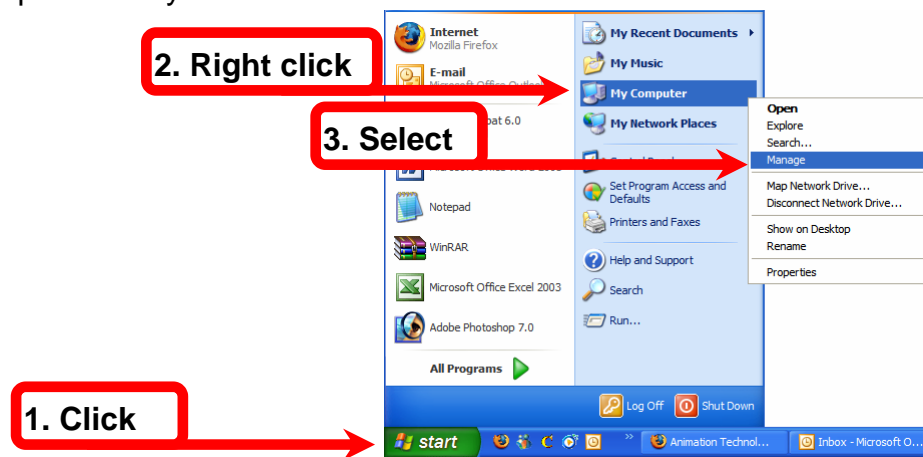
2. Right click

3. Select

1. Click

Internet
Mozilla Firefox

E-mail
Microsoft Office Outlo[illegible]

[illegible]bat 6.0

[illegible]

Notepad

WinRAR

Microsoft Office Excel 2003

Adobe Photoshop 7.0

All Programs

My Recent Documents

My Music

My Computer

My Network Places

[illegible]

Set Program Access and Defaults

Printers and Faxes

Help and Support

Search

Run...

Open
Explore
Search...
Manage
Map Network Drive...
Disconnect Network Drive...
Show on Desktop
Rename
Properties

Log Off

Shut Down

start

Animation Technol...

Inbox - Microsoft O...